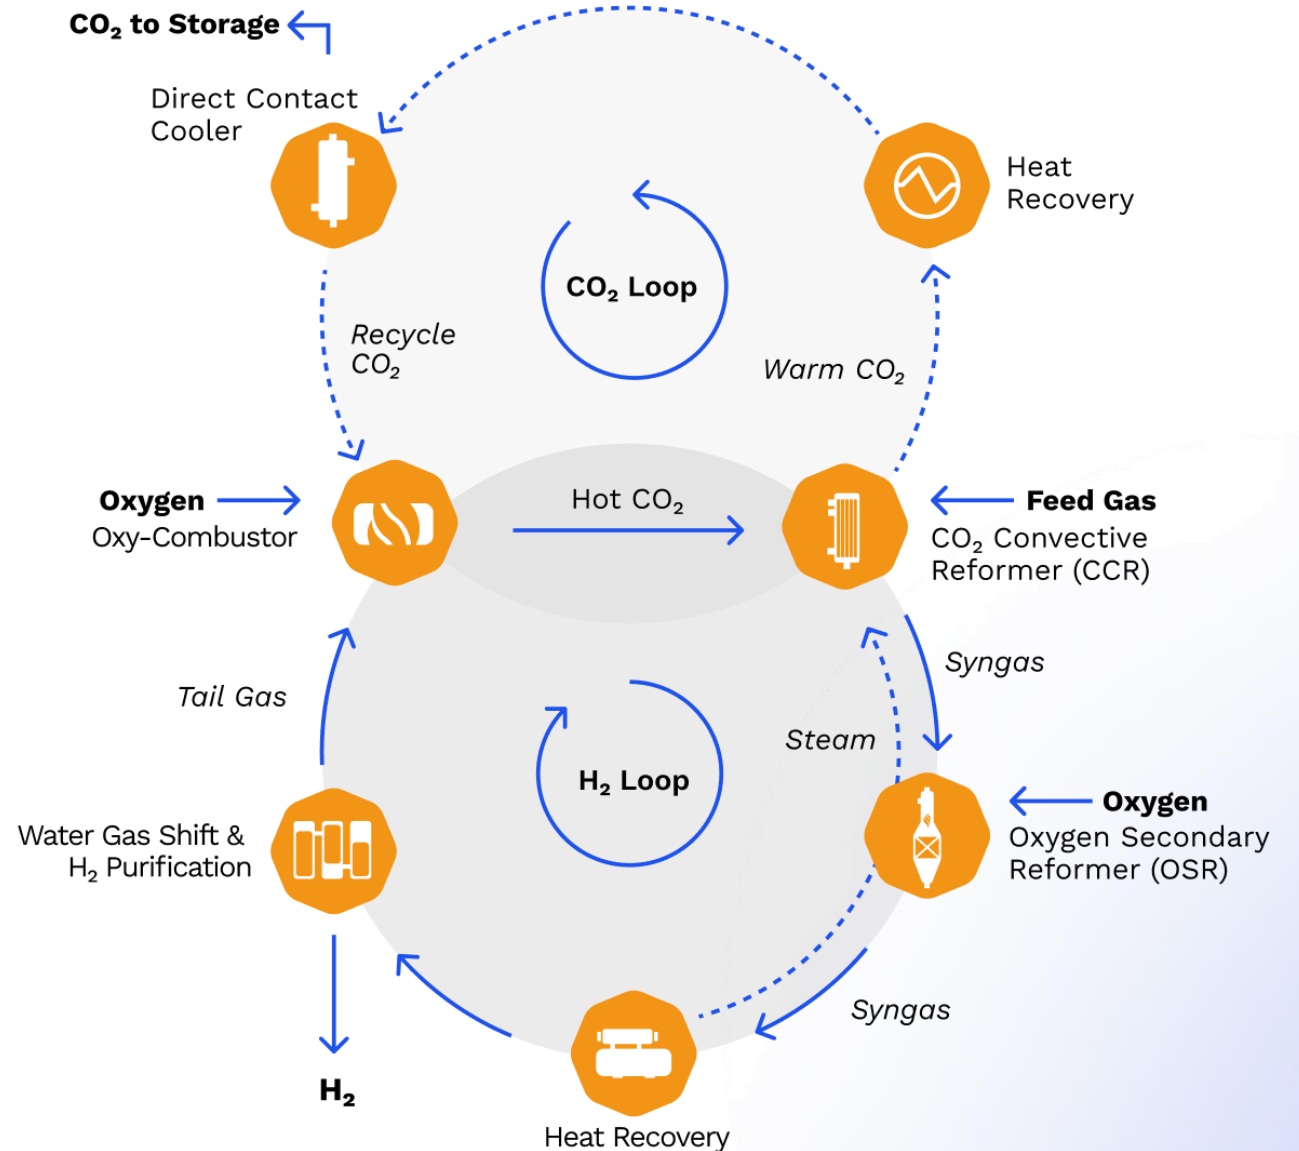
$CO_2$ to Storage

Direct Contact Cooler

Heat Recovery

$CO_2$ Loop

Recycle $CO_2$

Warm $CO_2$

Oxygen

Oxy-Combustor

Hot $CO_2$

Feed Gas

$CO_2$ Convective Reformer (CCR)

Syngas

Tail Gas

Steam

$H_2$ Loop

Water Gas Shift & $H_2$ Purification

Oxygen

Oxygen Secondary Reformer (OSR)

Syngas

$H_2$

Heat Recovery